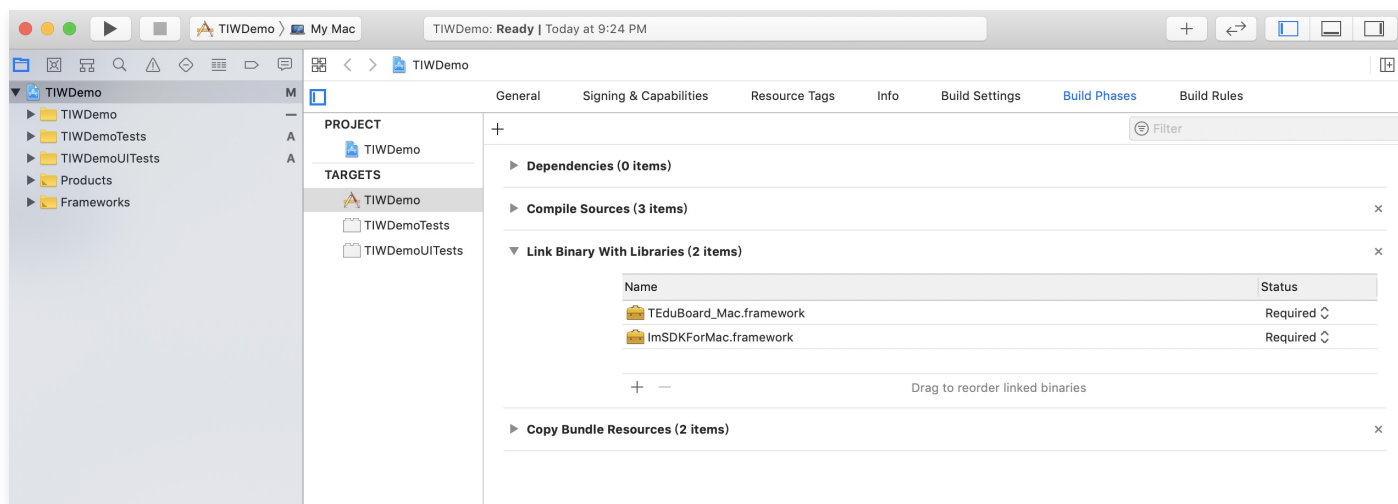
TIWDemo 〉 My Mac

TIWDemo: Ready | Today at 9:24 PM

TIWDemo M
TIWDemo —
TIWDemoTests A
TIWDemoUITests A
Products
Frameworks

TIWDemo

General Signing & Capabilities Resource Tags Info Build Settings Build Phases Build Rules

PROJECT
TIWDemo
TARGETS
TIWDemo
TIWDemoTests
TIWDemoUITests

+
Filter

Dependencies (0 items)

Compile Sources (3 items) ×

Link Binary With Libraries (2 items) ×

| Name | Status |
|---|---|
| TEduBoard_Mac.framework | Required ◇ |
| ImSDKForMac.framework | Required ◇ |

+ — Drag to reorder linked binaries

Copy Bundle Resources (2 items) ×